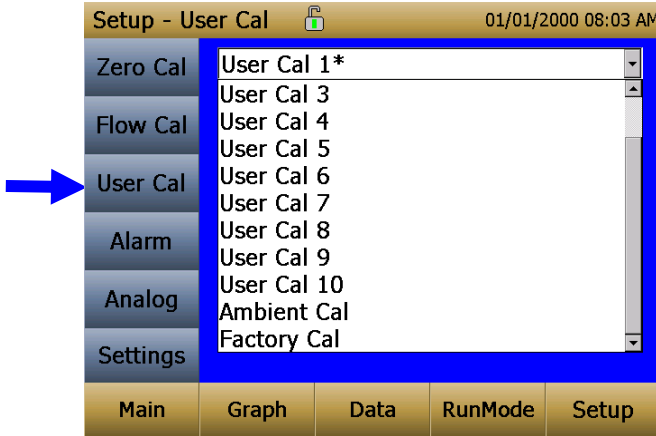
Setup - User Cal 01/01/2000 08:03 AM

Zero Cal
Flow Cal
User Cal
Alarm
Analog
Settings

User Cal 1*
User Cal 3
User Cal 4
User Cal 5
User Cal 6
User Cal 7
User Cal 8
User Cal 9
User Cal 10
Ambient Cal
Factory Cal

Main Graph Data RunMode Setup